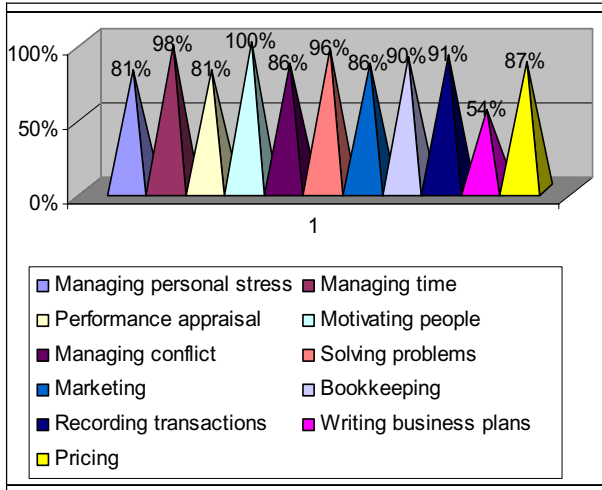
100%
50%
0%
81% 98% 81% 100% 86% 96% 86% 90% 91% 54% 87%
1

Managing personal stress
Managing time
Performance appraisal
Motivating people
Managing conflict
Solving problems
Marketing
Bookkeeping
Recording transactions
Writing business plans
Pricing